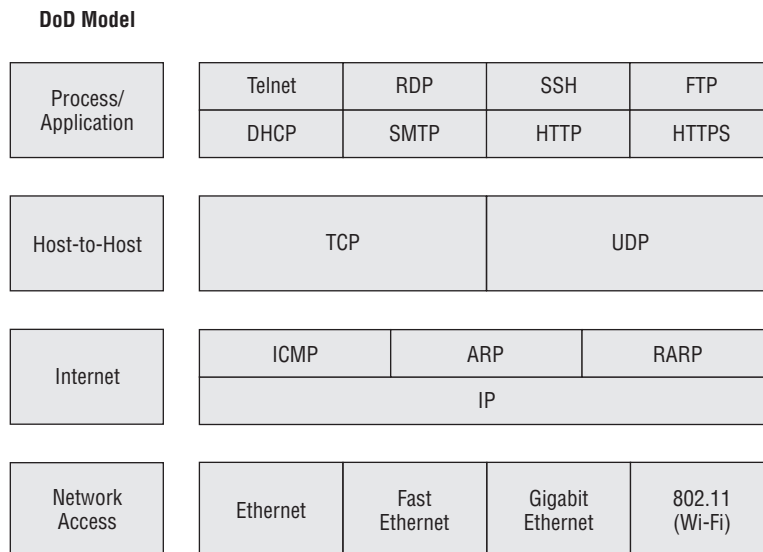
DoD Model

Process/ Application

| Telnet | RDP | SSH | FTP |
|---|---|---|---|
| DHCP | SMTP | HTTP | HTTPS |

Host-to-Host

| TCP | UDP |
|---|---|

Internet

| ICMP | ARP | RARP |
|---|---|---|
| IP | | |

Network Access

| Ethernet | Fast Ethernet | Gigabit Ethernet | 802.11 (Wi-Fi) |
|---|---|---|---|